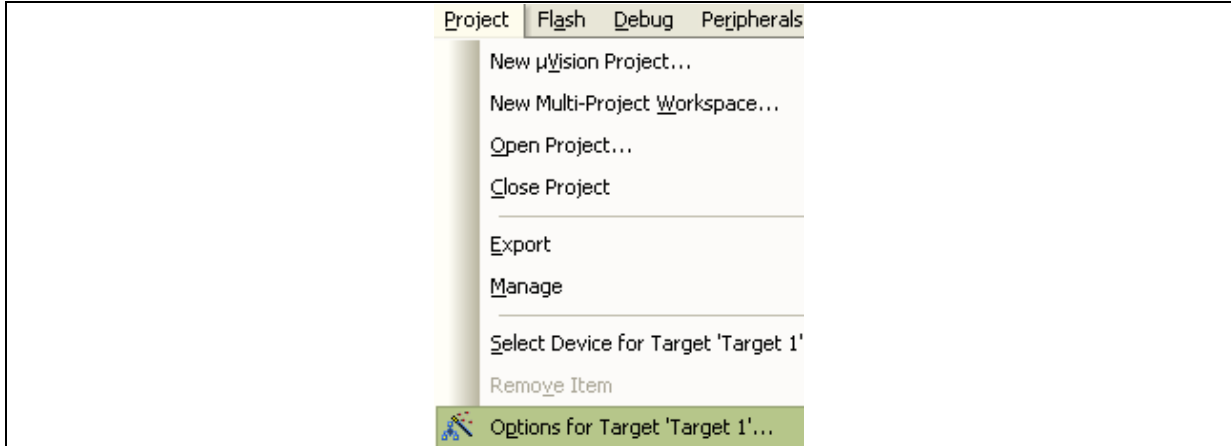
Project Flash Debug Peripherals

New µVision Project...

New Multi-Project Workspace...

Open Project...

Close Project

Export

Manage

Select Device for Target 'Target 1'

Remove Item

Options for Target 'Target 1'...